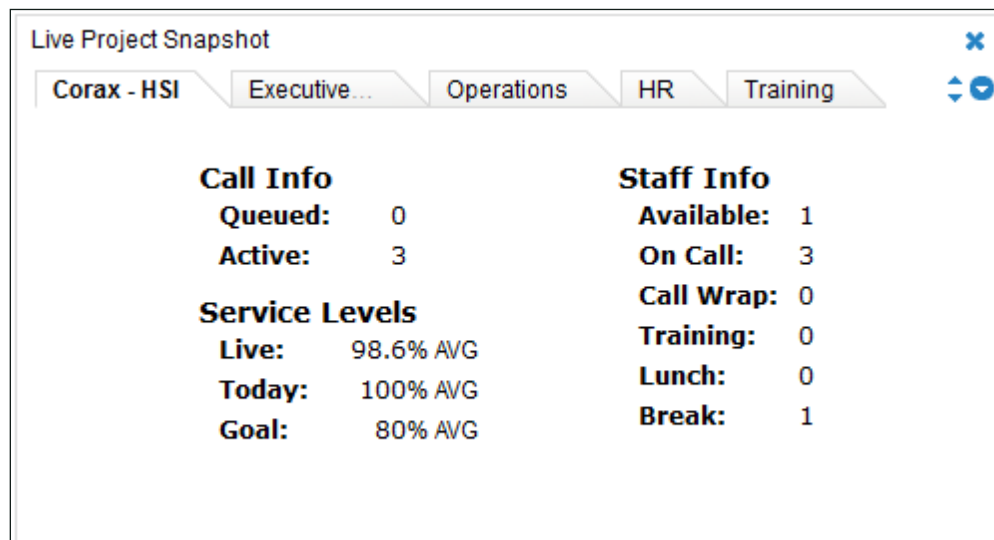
Live Project Snapshot

Corax - HSI
Executive...
Operations
HR
Training

Call Info
Queued: 0
Active: 3

Service Levels
Live: 98.6% AVG
Today: 100% AVG
Goal: 80% AVG

Staff Info
Available: 1
On Call: 3
Call Wrap: 0
Training: 0
Lunch: 0
Break: 1